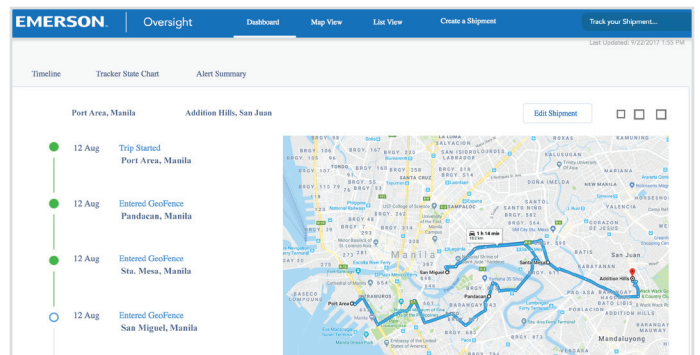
EMERSON. Oversight Dashboard Map View List View Create a Shipment Track your Shipment...

Last Updated: 9/22/2017 1:55 PM

Timeline Tracker State Chart Alert Summary

Port Area, Manila Addition Hills, San Juan

Edit Shipment

12 Aug Trip Started
Port Area, Manila

12 Aug Entered GeoFence
Pandacan, Manila

12 Aug Entered GeoFence
Sta. Mesa, Manila

12 Aug Entered GeoFence
San Miguel, Manila

13-14 min
10.2 km

Manila
San Miguel
Santa Mesa
Pandacan
Port Area
Addition Hills
Mandaluyong
SAMPALOC
PACO
DONA IMELDA
VALENCIA
NEW MANILA
TATALON
ADDITION HILLS
INTRAMUROS
BATIS